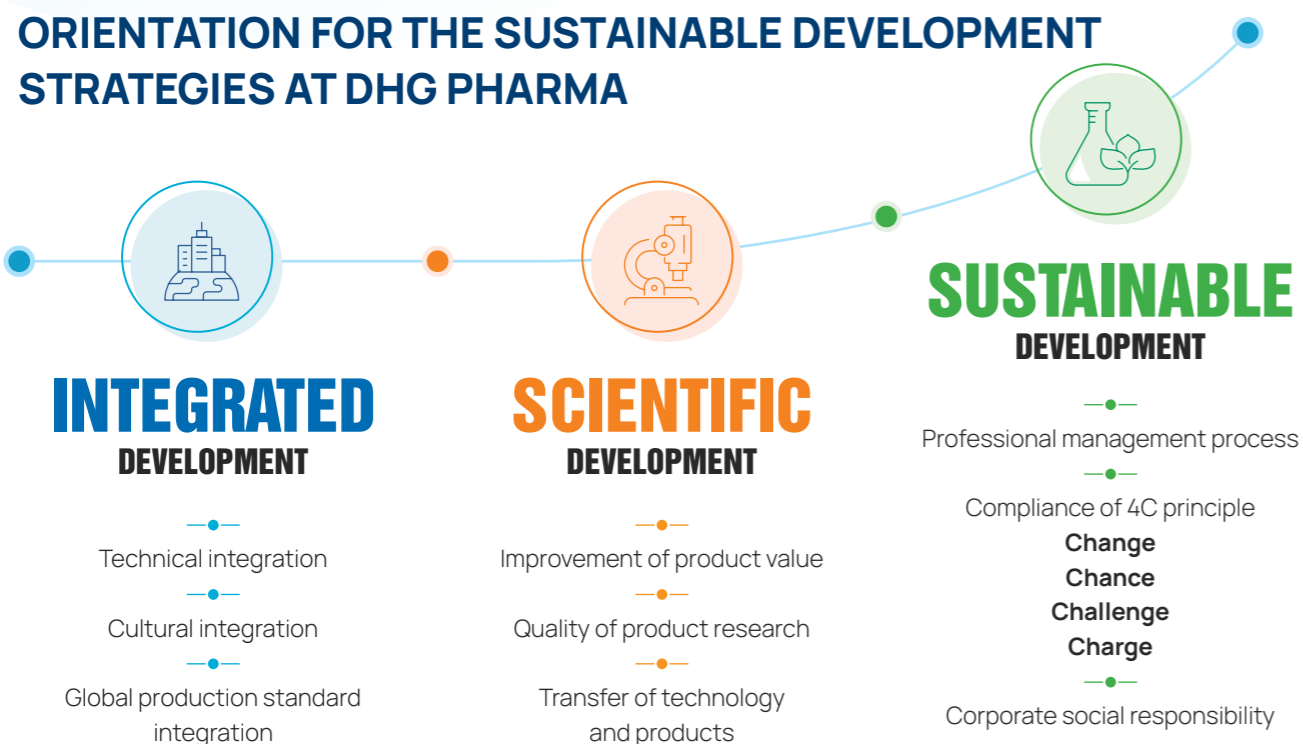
ORIENTATION FOR THE SUSTAINABLE DEVELOPMENT STRATEGIES AT DHG PHARMA

INTEGRATED
DEVELOPMENT

Technical integration

Cultural integration

Global production standard integration

SCIENTIFIC
DEVELOPMENT

Improvement of product value

Quality of product research

Transfer of technology and products

SUSTAINABLE
DEVELOPMENT

Professional management process

Compliance of 4C principle
Change
Chance
Challenge
Charge

Corporate social responsibility